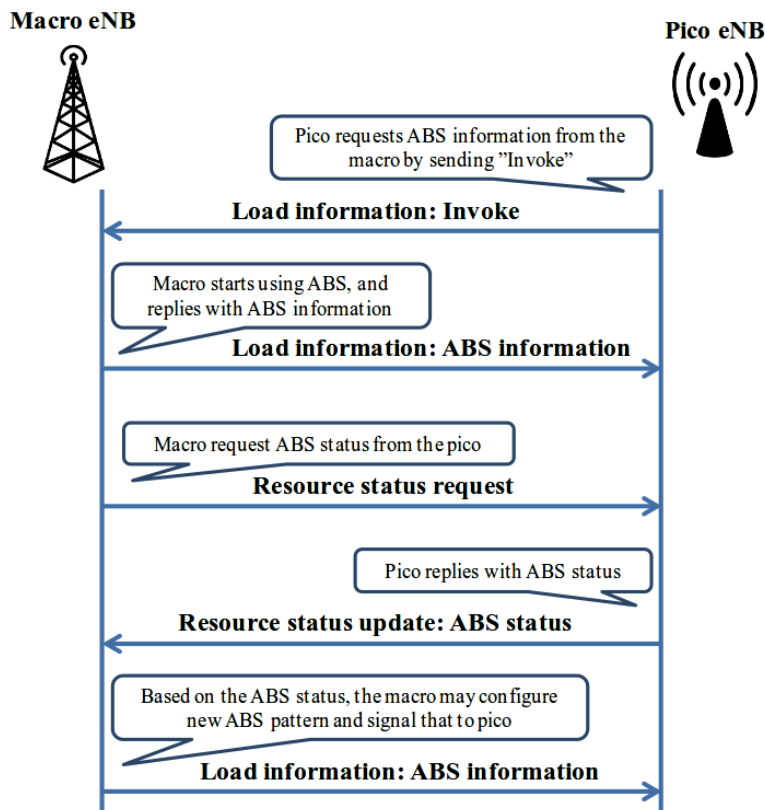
Macro eNB

Pico eNB

Pico requests ABS information from the macro by sending "Invoke"

Load information: Invoke

Macro starts using ABS, and replies with ABS information

Load information: ABS information

Macro request ABS status from the pico

Resource status request

Pico replies with ABS status

Resource status update: ABS status

Based on the ABS status, the macro may configure new ABS pattern and signal that to pico

Load information: ABS information